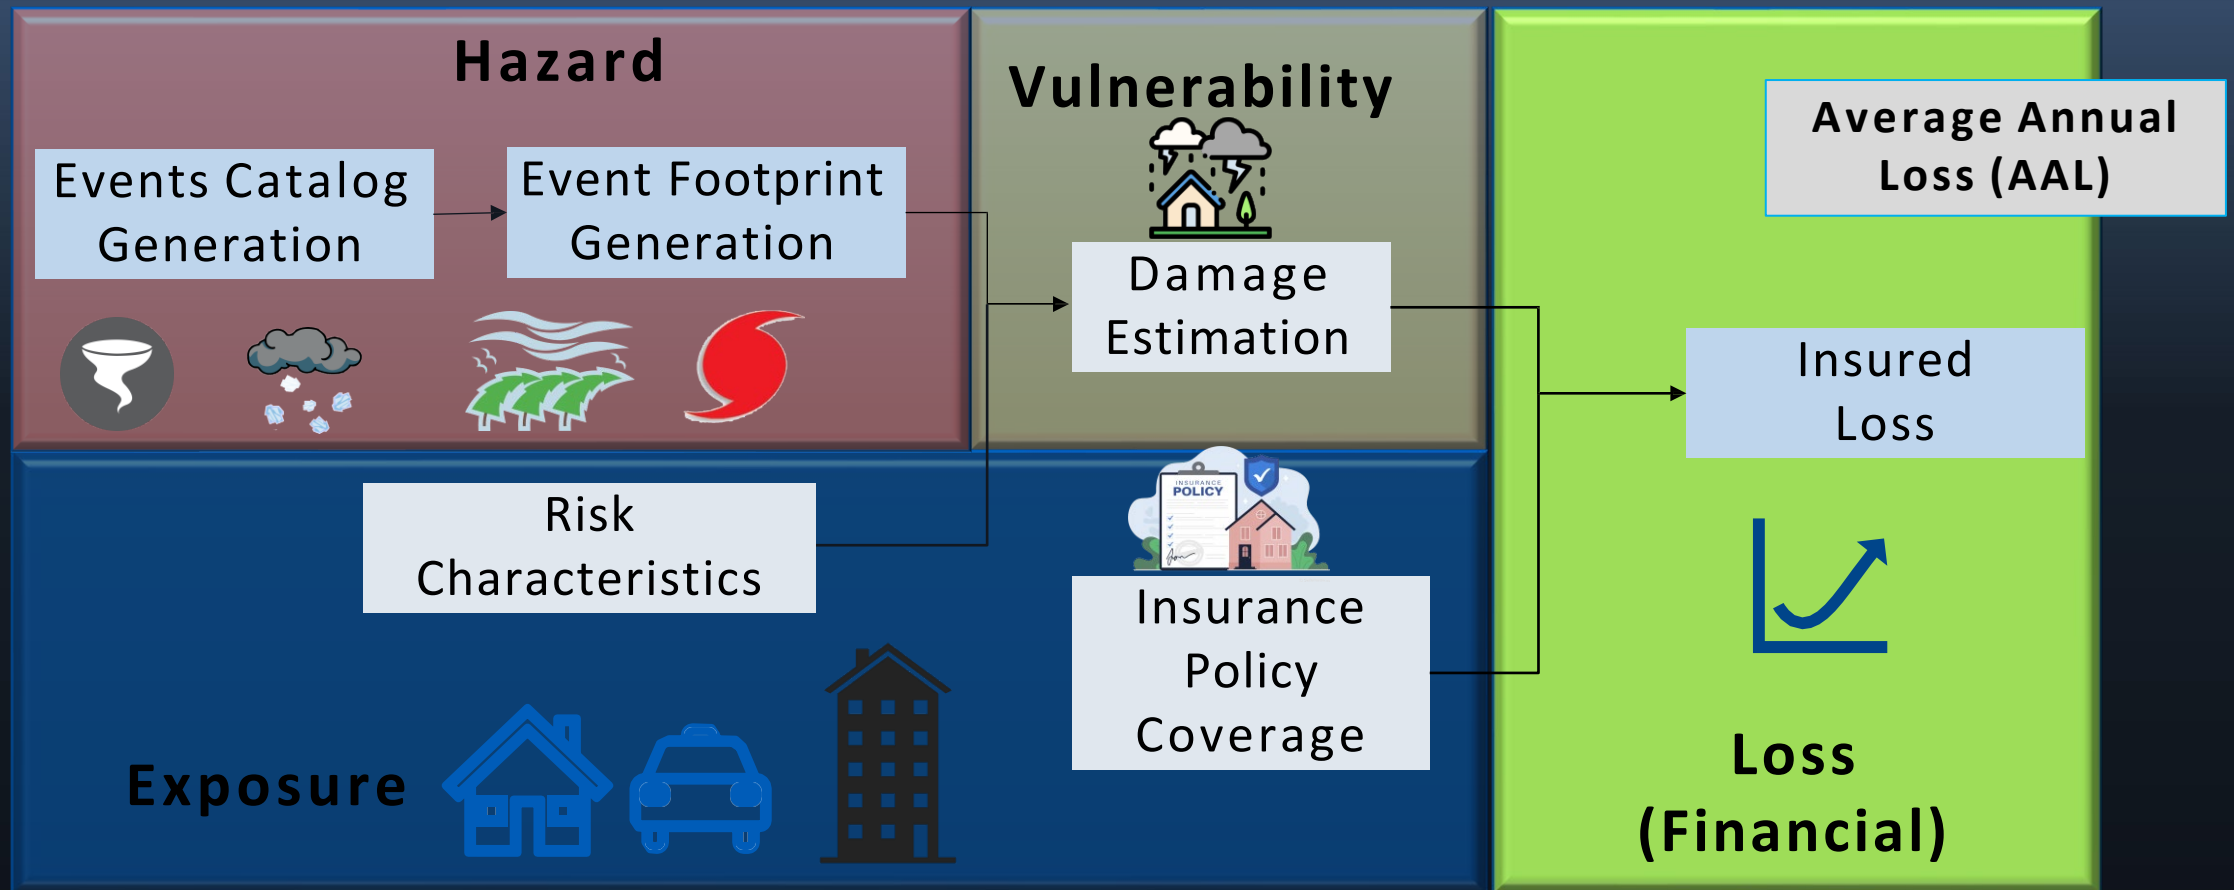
Hazard

Events Catalog Generation

Event Footprint Generation

Vulnerability

Damage Estimation

Average Annual Loss (AAL)

Insured Loss

INSURANCE POLICY

Risk Characteristics

Insurance Policy Coverage

Exposure

Loss (Financial)